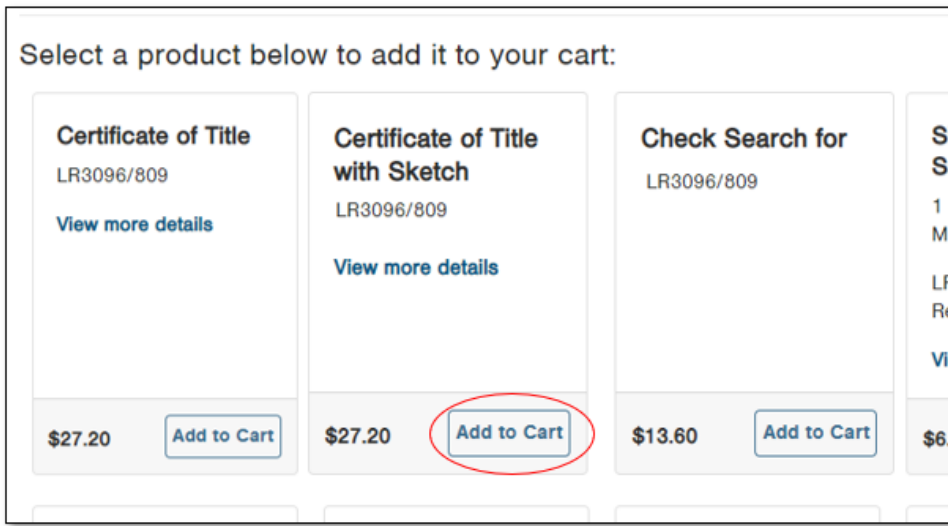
Select a product below to add it to your cart:

Certificate of Title
LR3096/809
View more details
$27.20 Add to Cart

Certificate of Title with Sketch
LR3096/809
View more details
$27.20 Add to Cart

Check Search for
LR3096/809
$13.60 Add to Cart

S
S
1
M
LF
Re
Vi
$6.